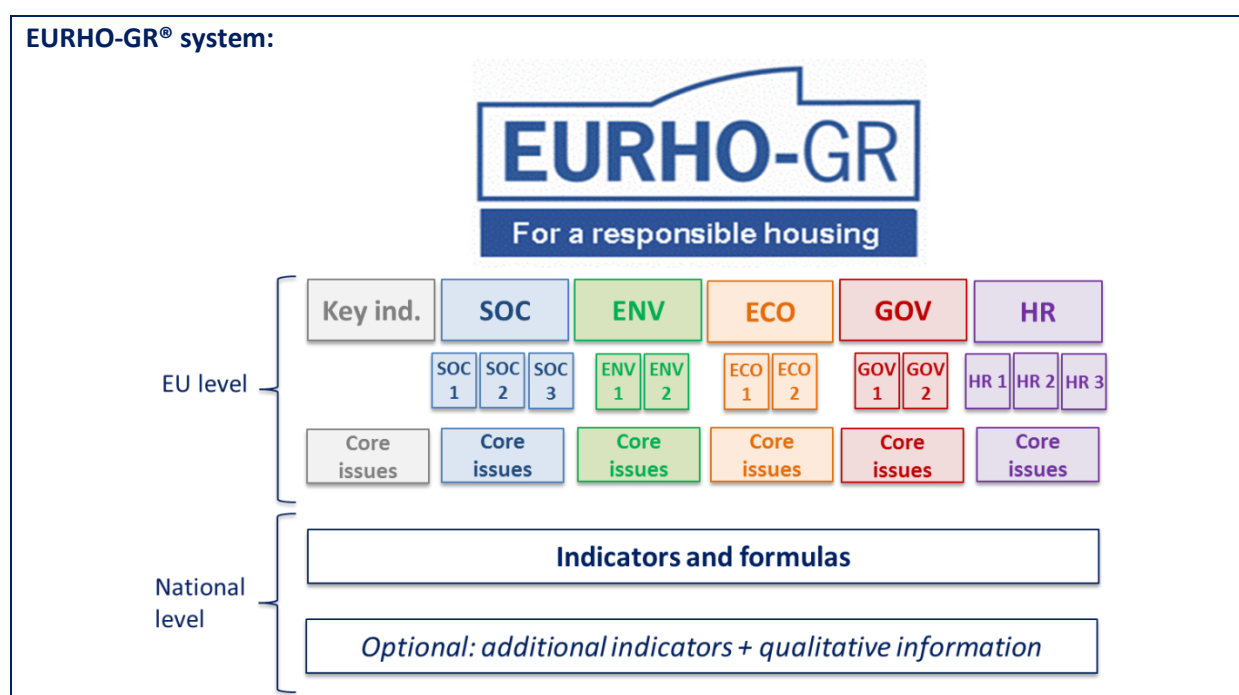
EURHO-GR® system:

EURHO-GR

For a responsible housing

EU level

| Key ind. | SOC | ENV | ECO | GOV | HR |
|---|---|---|---|---|---|
| | SOC 1, SOC 2, SOC 3 | ENV 1, ENV 2 | ECO 1, ECO 2 | GOV 1, GOV 2 | HR 1, HR 2, HR 3 |
| Core issues | Core issues | Core issues | Core issues | Core issues | Core issues |

National level

Indicators and formulas

Optional: additional indicators + qualitative information